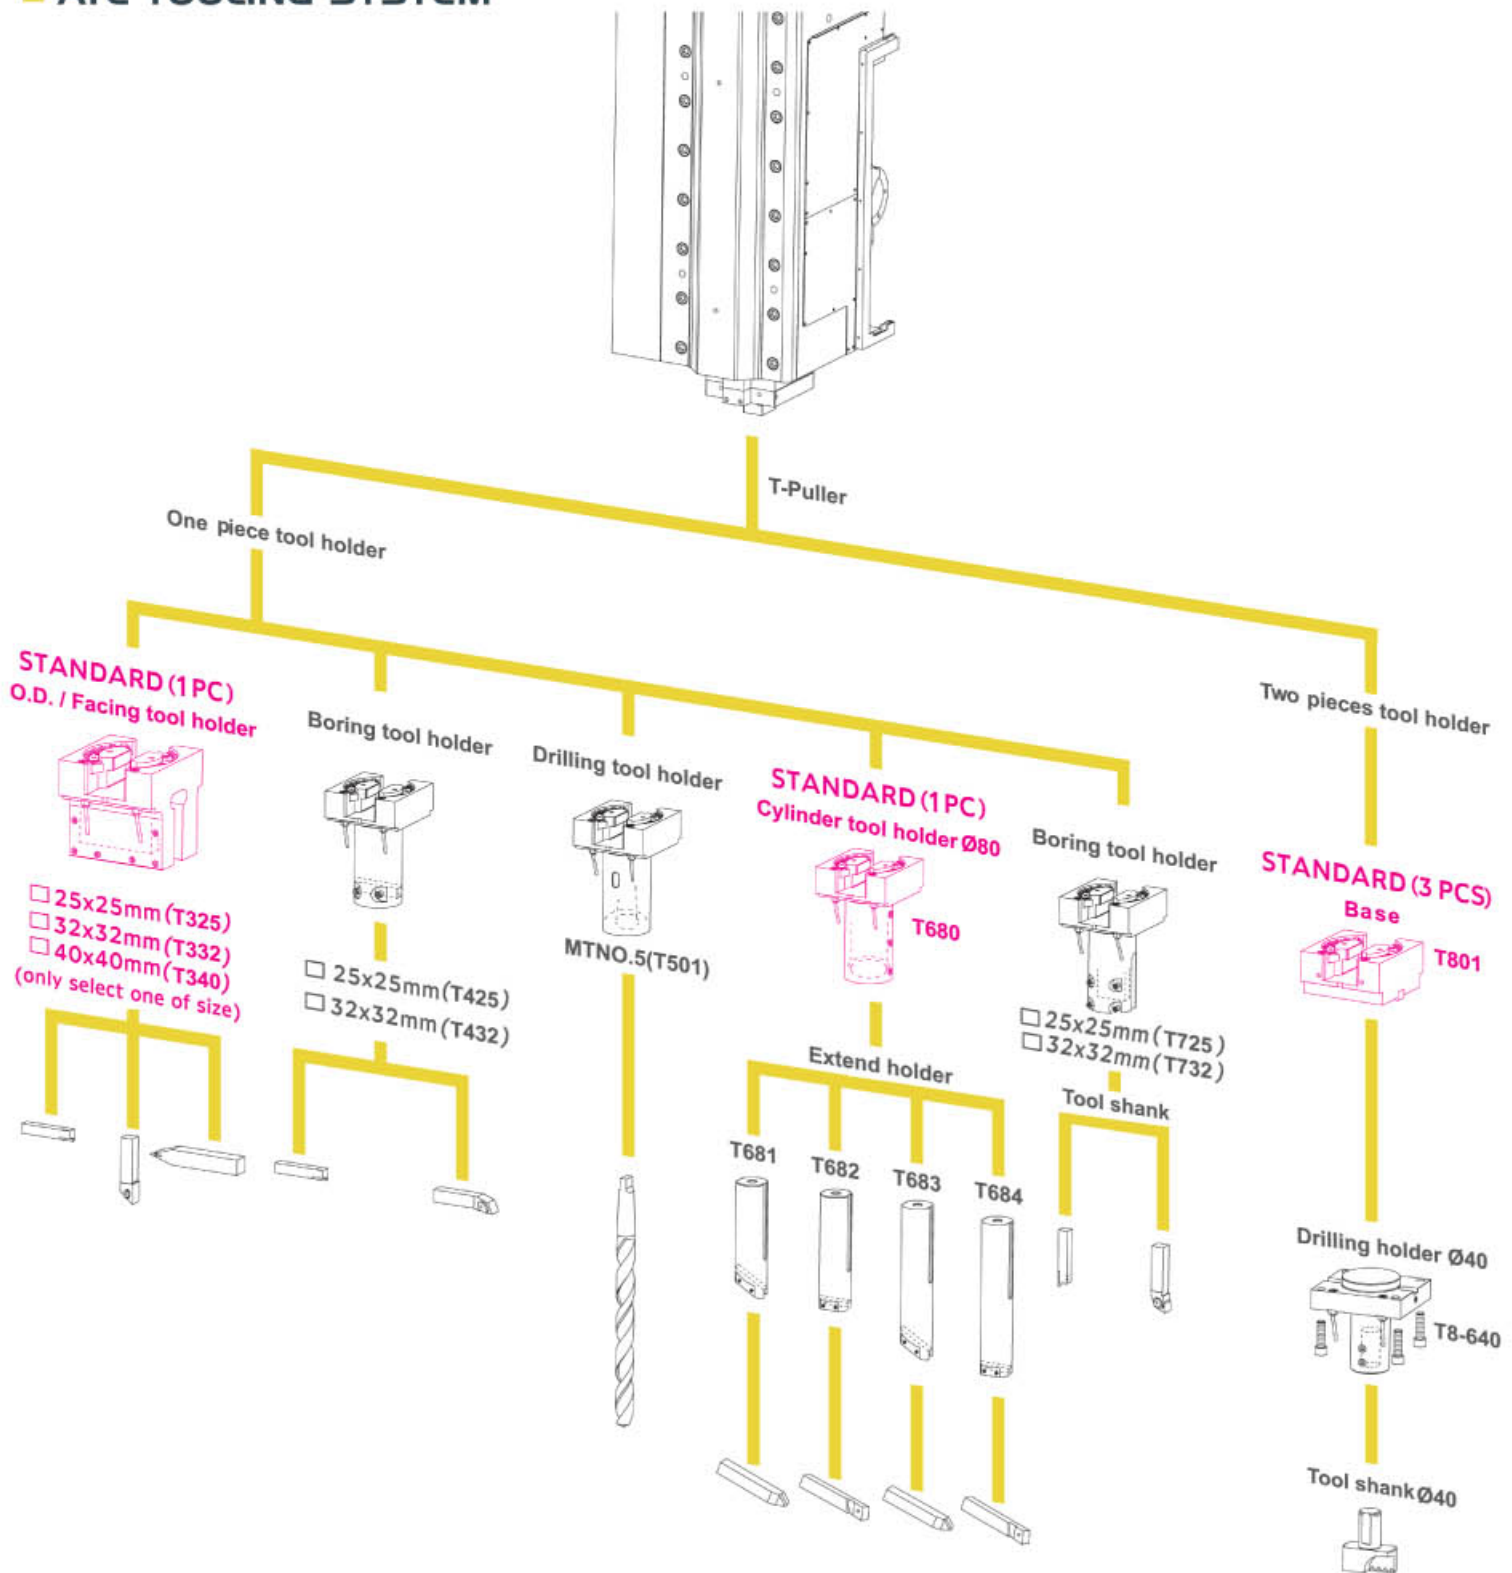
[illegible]

T-Puller

One piece tool holder

Two pieces tool holder

STANDARD (1 PC)
O.D. / Facing tool holder

□ 25x25mm (T325)
□ 32x32mm (T332)
□ 40x40mm (T340)
(only select one of size)

Boring tool holder

□ 25x25mm (T425)
□ 32x32mm (T432)

Drilling tool holder

MTNO.5(T501)

STANDARD (1 PC)
Cylinder tool holder Ø80

T680

Extend holder

T681

T682

T683

T684

Boring tool holder

□ 25x25mm (T725)
□ 32x32mm (T732)

Tool shank

STANDARD (3 PCS)
Base

T801

Drilling holder Ø40

T8-640

Tool shank Ø40